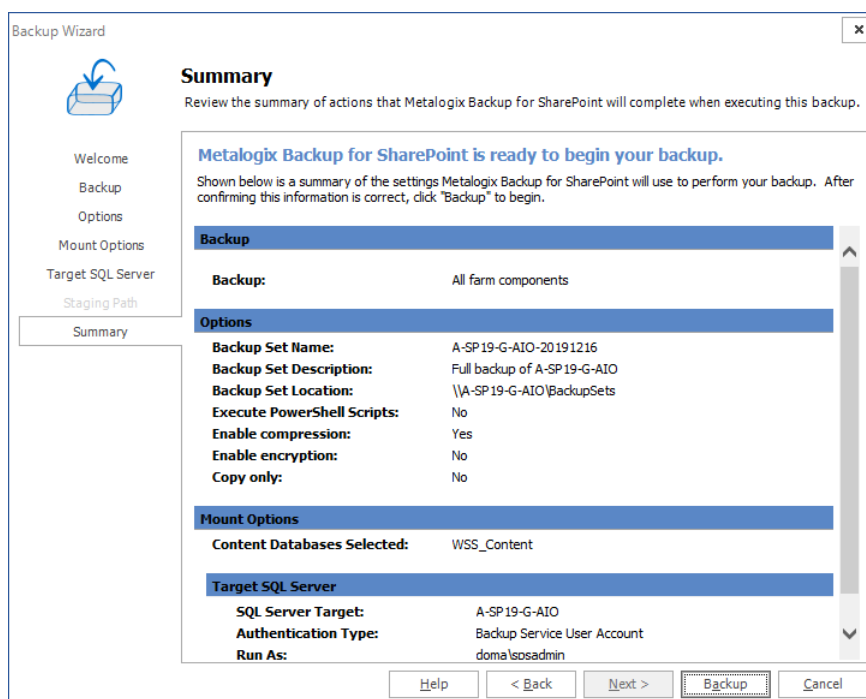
Backup Wizard

×

Summary

Review the summary of actions that Metalogix Backup for SharePoint will complete when executing this backup.

Welcome

Backup

Options

Mount Options

Target SQL Server

Staging Path

Summary

Metalogix Backup for SharePoint is ready to begin your backup.

Shown below is a summary of the settings Metalogix Backup for SharePoint will use to perform your backup. After confirming this information is correct, click "Backup" to begin.

Backup

| | |
|---|---|
| Backup: | All farm components |

Options

| | |
|---|---|
| Backup Set Name: | A-SP19-G-AIO-20191216 |
| Backup Set Description: | Full backup of A-SP19-G-AIO |
| Backup Set Location: | \\A-SP19-G-AIO\BackupSets |
| Execute PowerShell Scripts: | No |
| Enable compression: | Yes |
| Enable encryption: | No |
| Copy only: | No |

Mount Options

| | |
|---|---|
| Content Databases Selected: | WSS_Content |

Target SQL Server

| | |
|---|---|
| SQL Server Target: | A-SP19-G-AIO |
| Authentication Type: | Backup Service User Account |
| Run As: | doma\spsadmin |

Help

< Back

Next >

Backup

Cancel